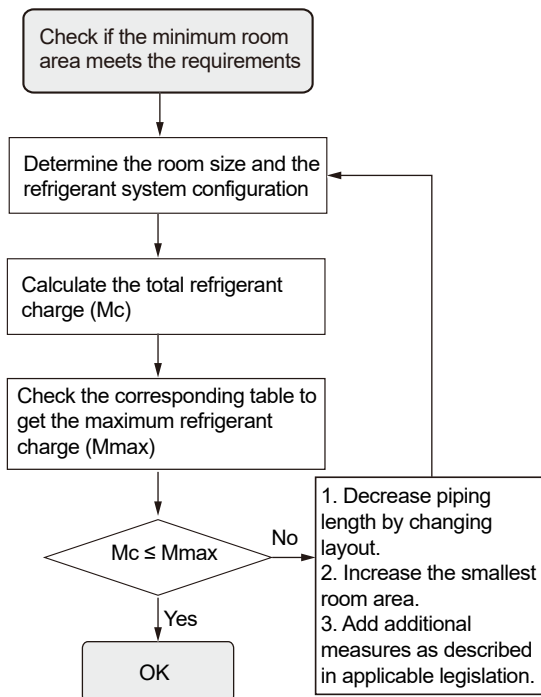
Check if the minimum room area meets the requirements

Determine the room size and the refrigerant system configuration

Calculate the total refrigerant charge (Mc)

Check the corresponding table to get the maximum refrigerant charge (Mmax)

Mc ≤ Mmax

No

1. Decrease piping length by changing layout.
2. Increase the smallest room area.
3. Add additional measures as described in applicable legislation.

Yes

OK